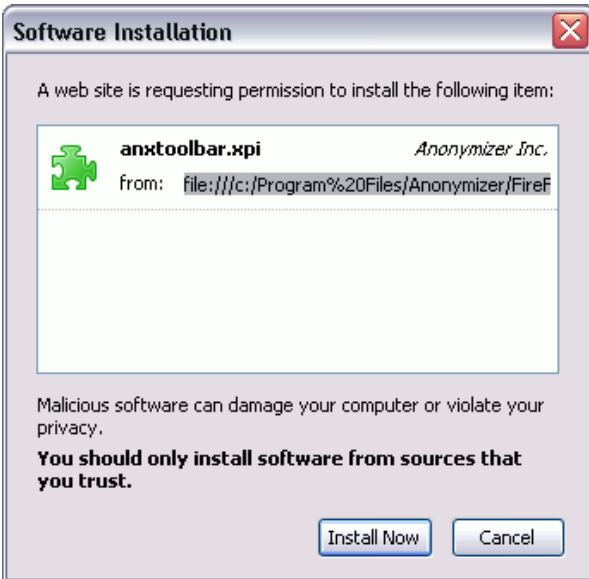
Software Installation

A web site is requesting permission to install the following item:

anxtoolbar.xpi
Anonymizer Inc.
from: file:///c:/Program%20Files/Anonymizer/FireF

Malicious software can damage your computer or violate your privacy.

**You should only install software from sources that you trust.**

Install Now
Cancel